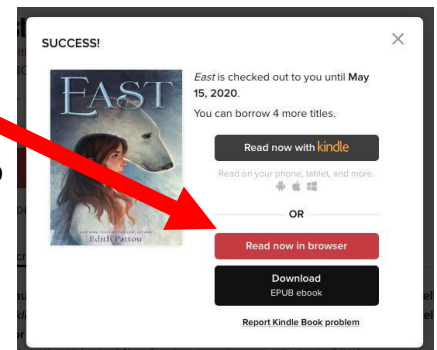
SUCCESS!

×

EAST

Edith Pattou

*East* is checked out to you until **May 15, 2020.**

You can borrow 4 more titles.

Read now with kindle

Read on your phone, tablet, and more.

OR

Read now in browser

Download
EPUB ebook

Report Kindle Book problem